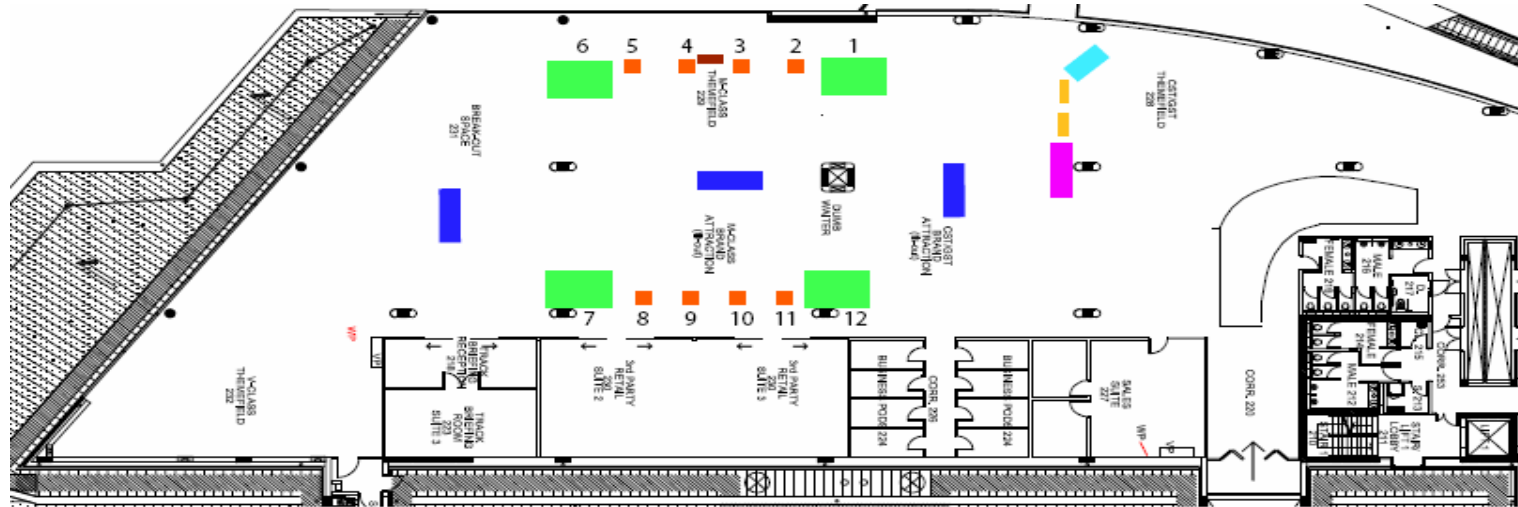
6
5
4
3
2
1

M-CLASS THEMEFIELD 229

CST/GST THEMEFIELD 228

BREAKOUT SPACE 231

DUMB WAITER

M-CLASS BRAND ATTRACTION (B+W)

CST/GST BRAND ATTRACTION (B+W)

FEMALE 216
MALE 218

7
8
9
10
11
12

V-CLASS THEMEFIELD 232

TRACK BRIEFING RECEPTION 218

TRACK BRIEFING ROOM 222 SUITE 3

3rd PARTY RETAIL 233 SUITE 2

3rd PARTY RETAIL 230 SUITE 5

BUSINESS PODS 224

CORR. 226

BUSINESS PODS 224

SALES SUITE 227

CORR. 220

FEMALE 214
MALE 212

CORR. 223

STAIR LIFT LOBBY 211

STAIR 1 210

LIFT 1

WP

VP